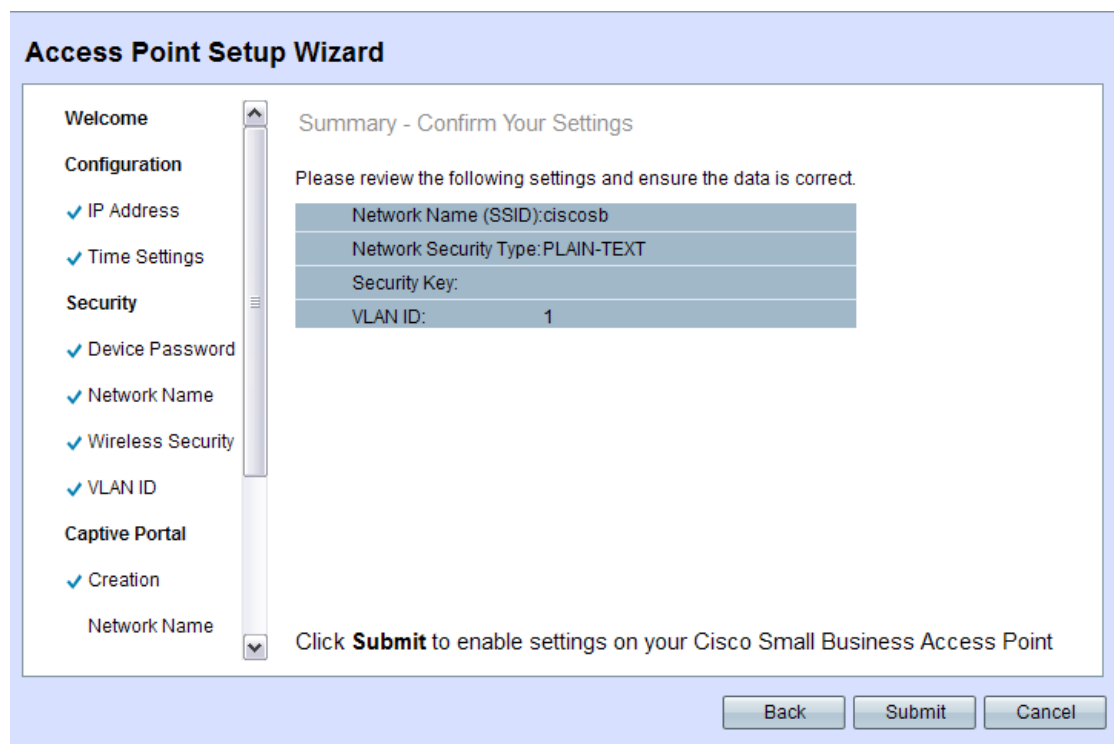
Access Point Setup Wizard

Welcome

Configuration

✓ IP Address

✓ Time Settings

Security

✓ Device Password

✓ Network Name

✓ Wireless Security

✓ VLAN ID

Captive Portal

✓ Creation

Network Name

Summary - Confirm Your Settings

Please review the following settings and ensure the data is correct.

| | |
|---|---|
| Network Name (SSID): | ciscosb |
| Network Security Type: | PLAIN-TEXT |
| Security Key: | |
| VLAN ID: | 1 |

Click **Submit** to enable settings on your Cisco Small Business Access Point

Back Submit Cancel